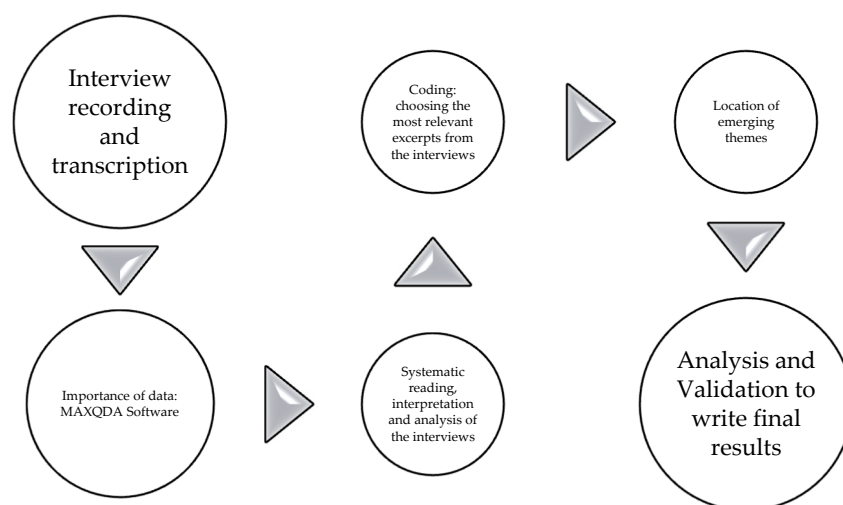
Interview recording and transcription

Importance of data: MAXQDA Software

Systematic reading, interpretation and analysis of the interviews

Coding: choosing the most relevant excerpts from the interviews

Location of emerging themes

Analysis and Validation to write final results